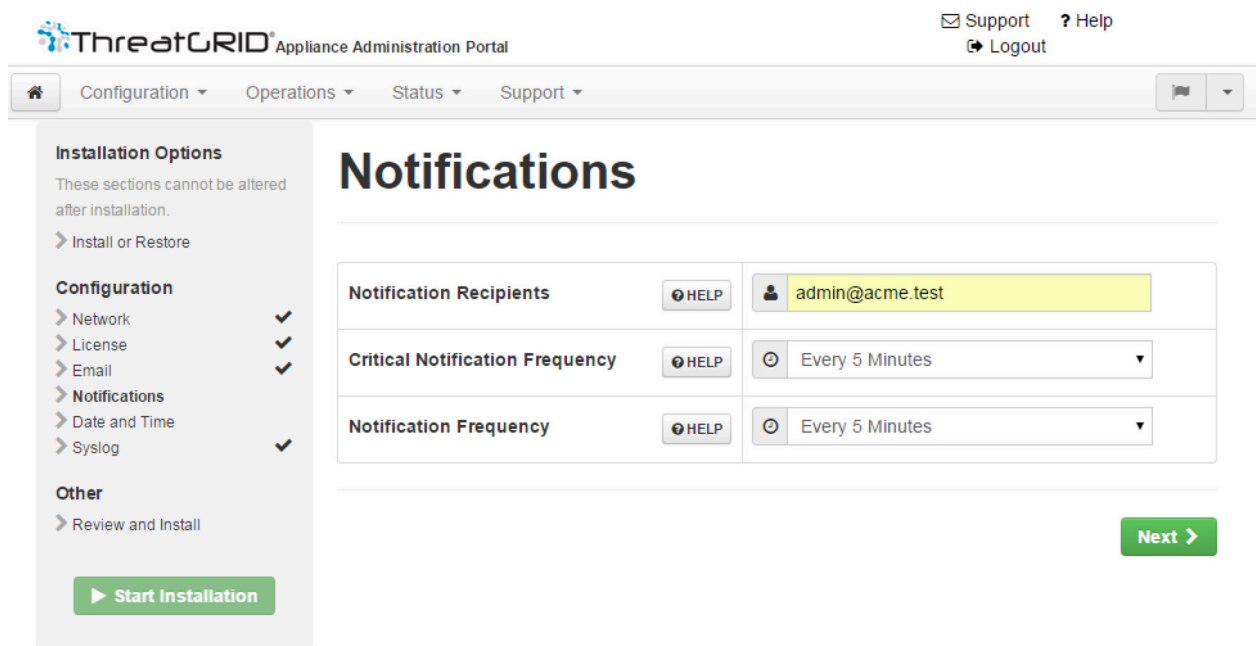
ThreatGRID® Appliance Administration Portal

Support ? Help
Logout

Configuration Operations Status Support

Installation Options
These sections cannot be altered after installation.
Install or Restore

Configuration
Network
License
Email
Notifications
Date and Time
Syslog

Other
Review and Install

Start Installation

Notifications

| Notification Recipients | HELP | admin@acme.test |
|---|---|---|
| Critical Notification Frequency | HELP | Every 5 Minutes |
| Notification Frequency | HELP | Every 5 Minutes |

Next